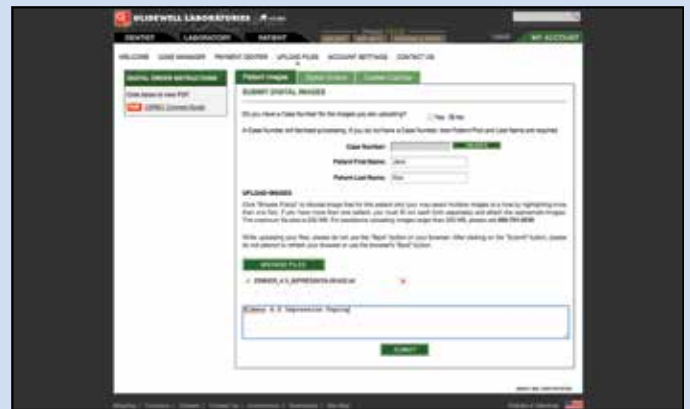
GLIDEWELL LABORATORIES

DENTIST LABORATORY PATIENT

MY ACCOUNT

WELCOME CASE MANAGER PAYMENT CENTER UPLOAD FILES ACCOUNT SETTINGS CONTACT US

DIGITAL ORDER INSTRUCTIONS

Click below to view PDF

Patient Images

SUBMIT DIGITAL IMAGES

Do you have a Case Number for the images you are uploading? Yes No

Case Number:

Patient First Name: Jane

Patient Last Name: Doe

UPLOAD IMAGES

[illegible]

BROWSE FILES

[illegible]

SUBMIT